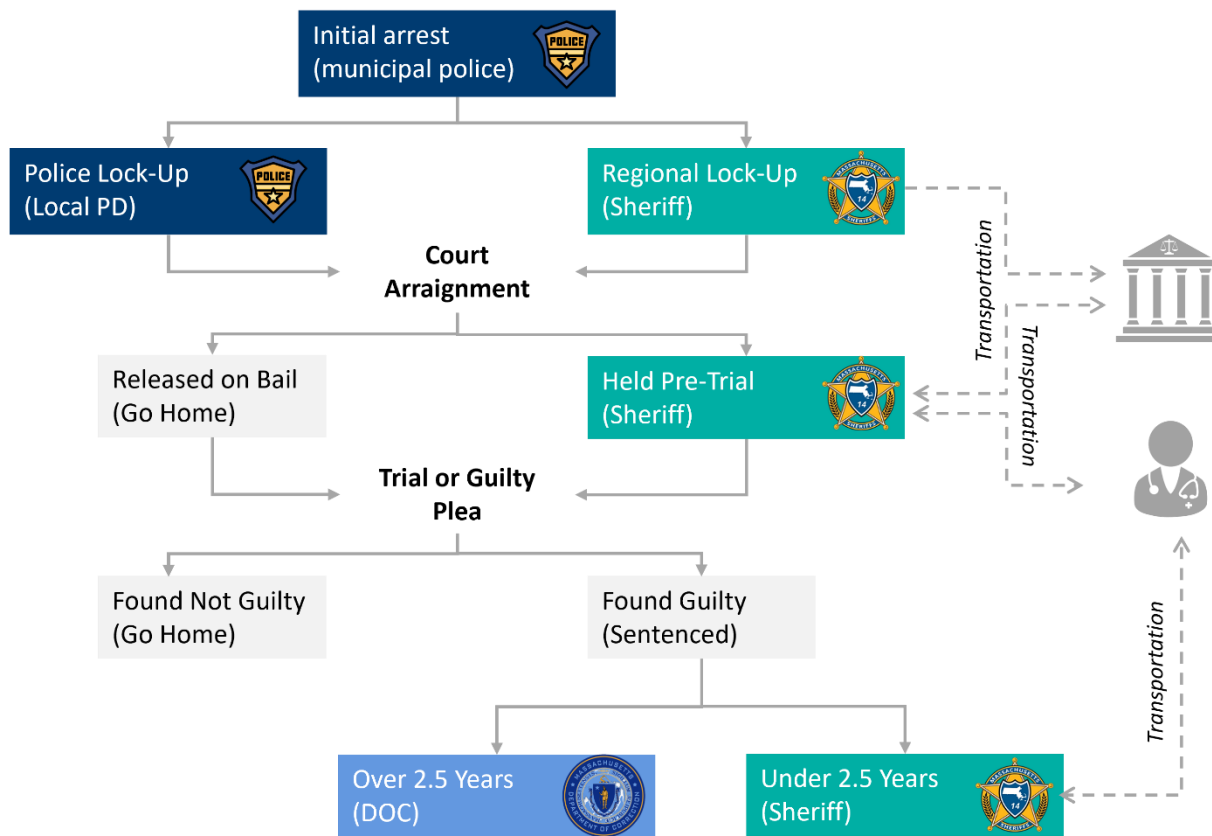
Initial arrest
(municipal police)

POLICE

Police Lock-Up
(Local PD)

POLICE

Regional Lock-Up
(Sheriff)

Court
Arraignment

Transportation

Transportation

Released on Bail
(Go Home)

Held Pre-Trial
(Sheriff)

Trial or Guilty
Plea

Found Not Guilty
(Go Home)

Found Guilty
(Sentenced)

Transportation

Over 2.5 Years
(DOC)

Under 2.5 Years
(Sheriff)